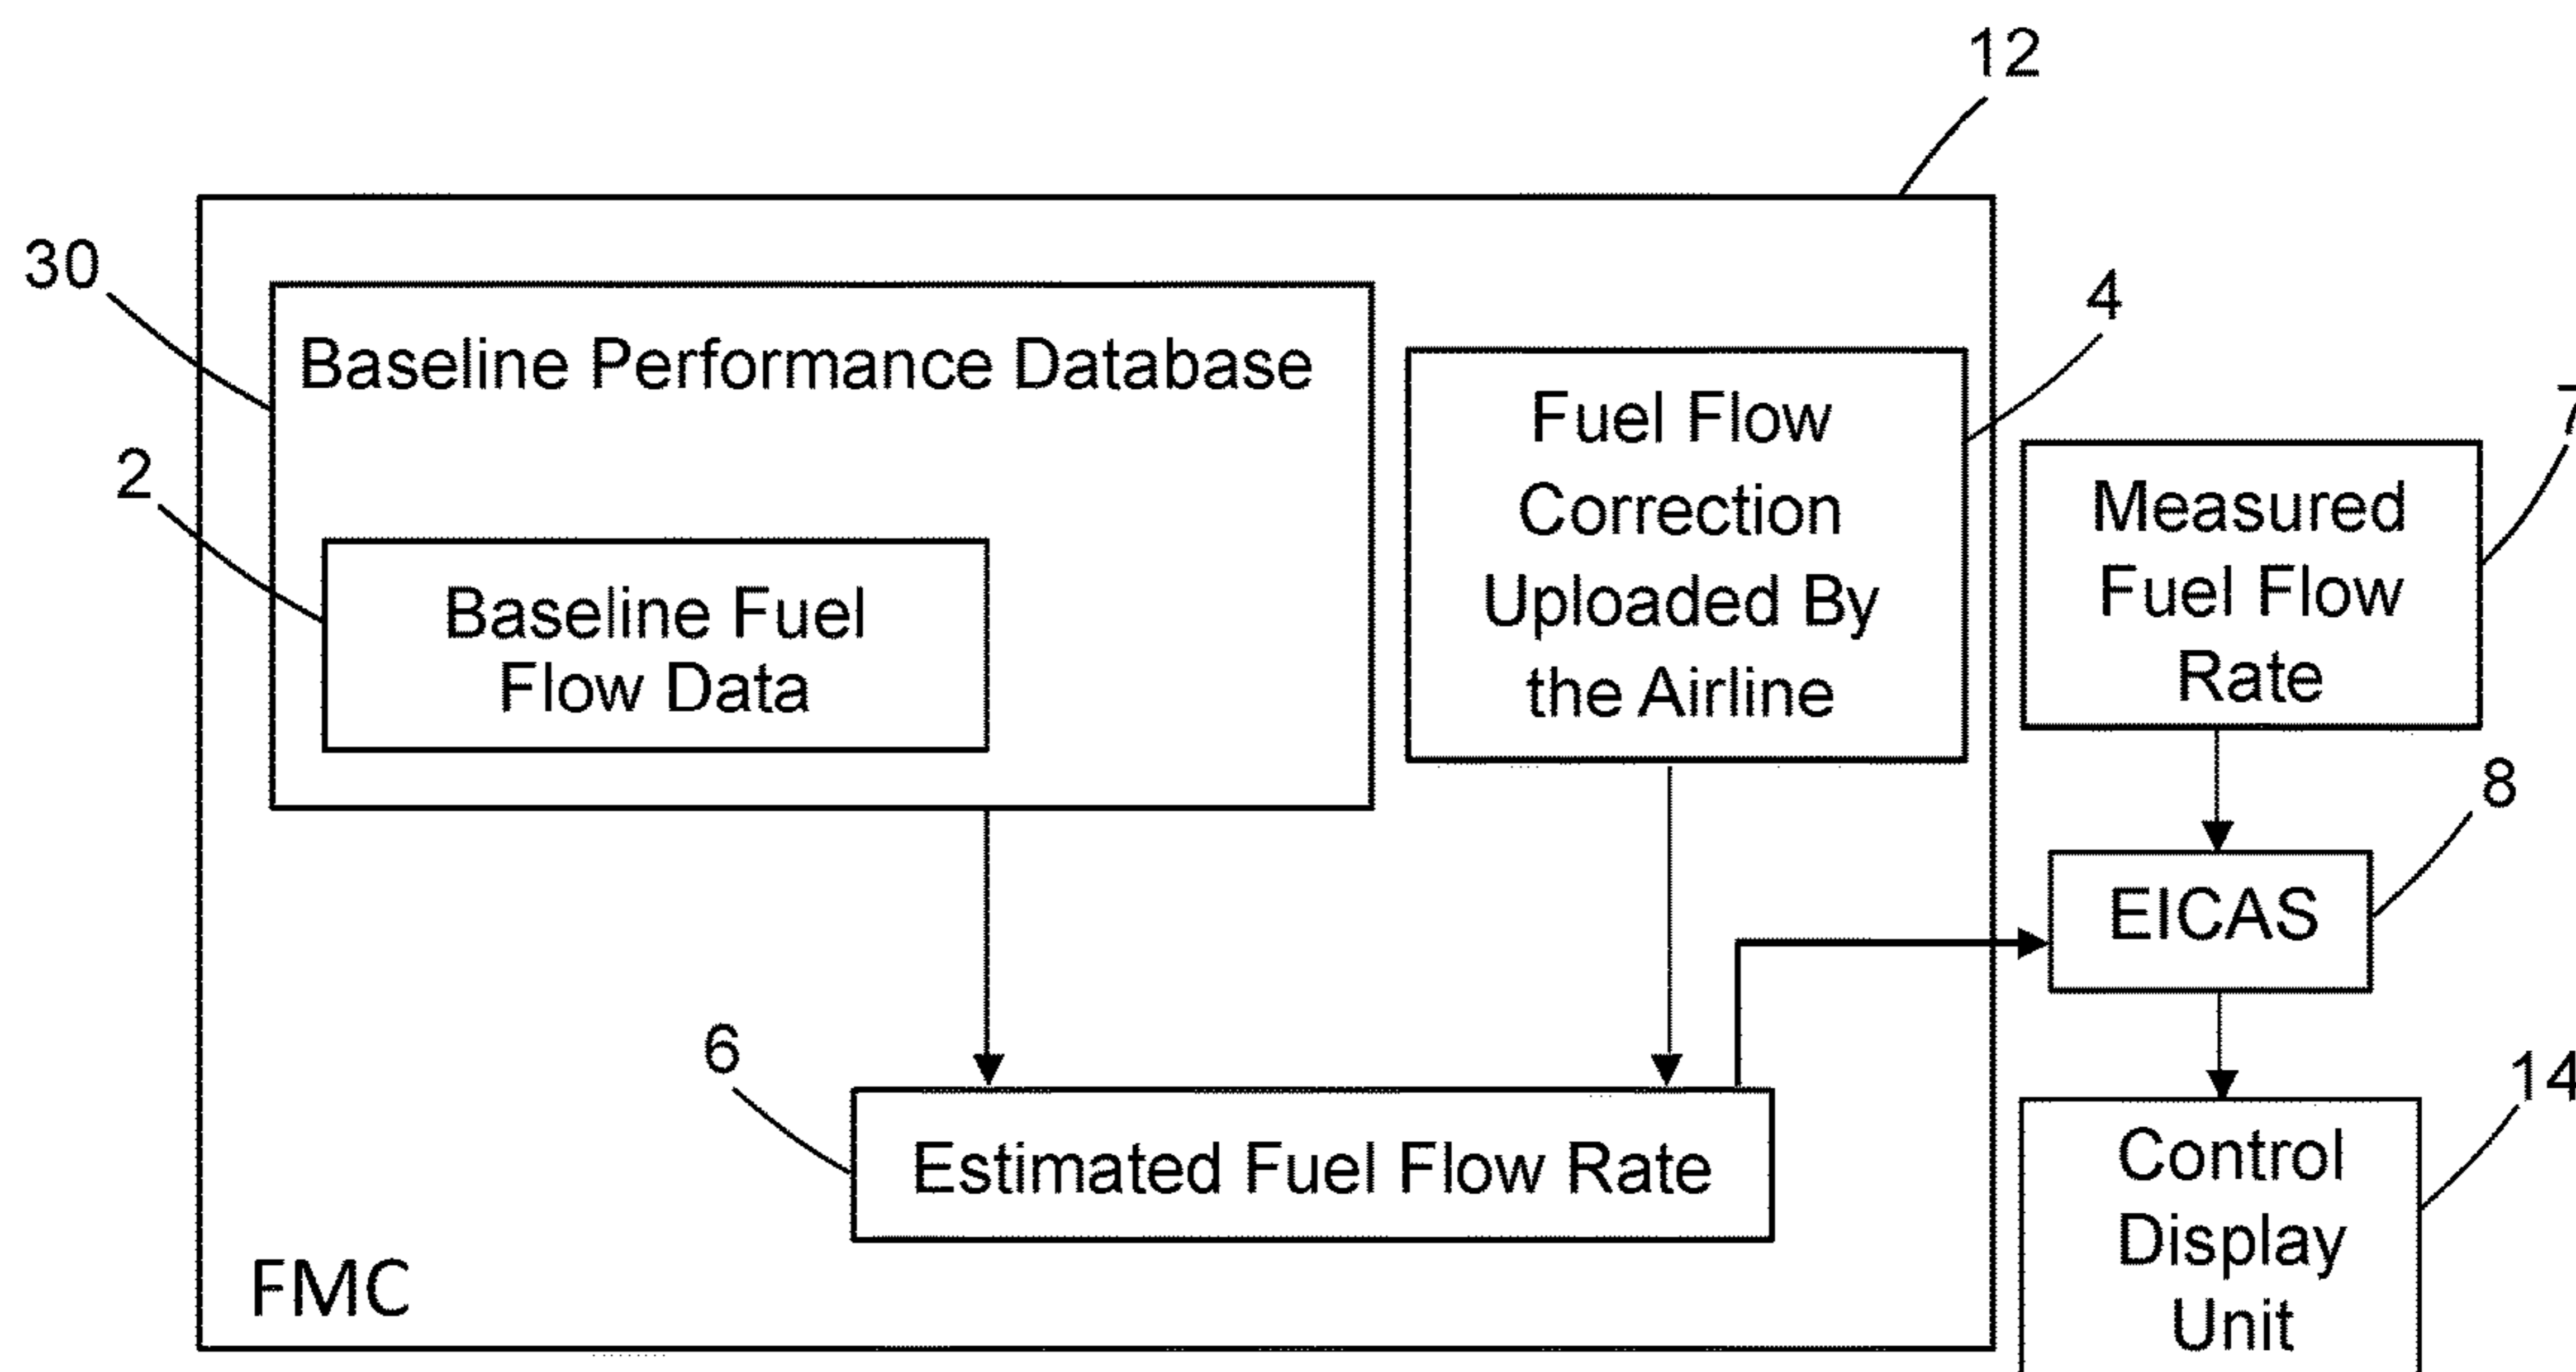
12

30

Baseline Performance Database

2

Baseline Fuel Flow Data

4

Fuel Flow Correction Uploaded By the Airline

7

Measured Fuel Flow Rate

8

EICAS

6

Estimated Fuel Flow Rate

14

Control Display Unit

FMC